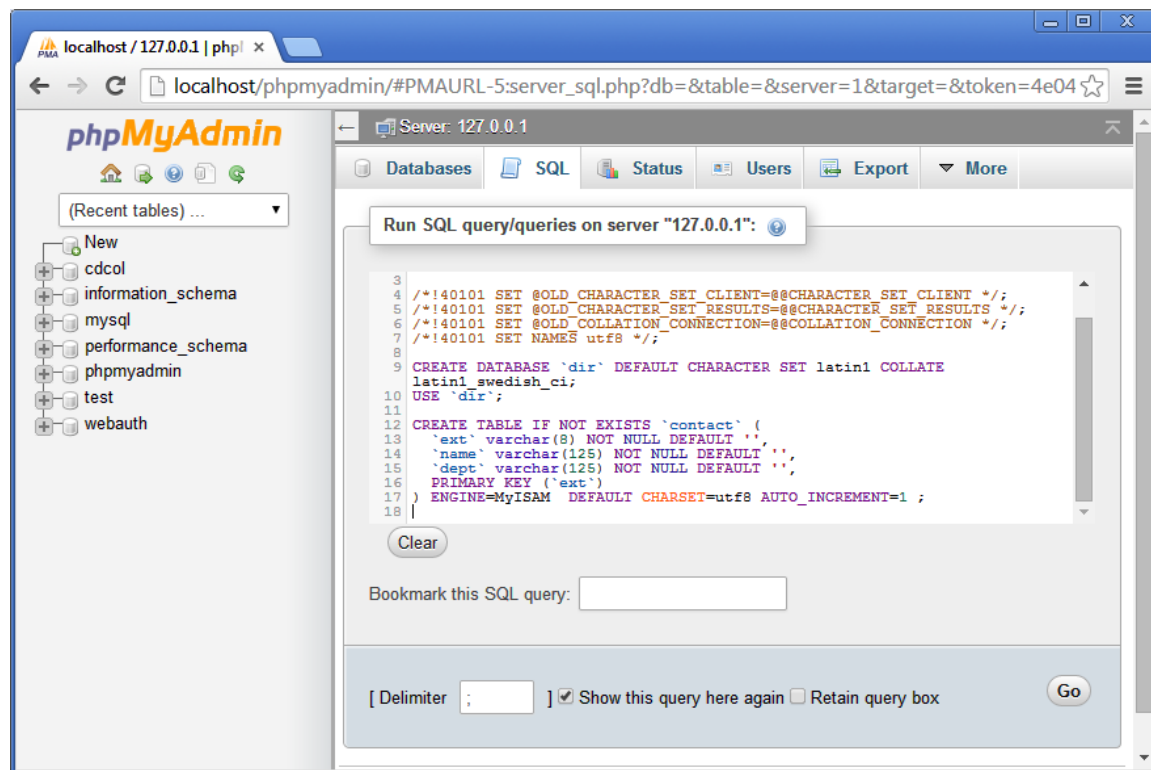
localhost / 127.0.0.1 | phpl ×

localhost/phpmyadmin/#PMAURL-5:server_sql.php?db=&table=&server=1&target=&token=4e04

phpMyAdmin

(Recent tables) ...

New
cdcol
information_schema
mysql
performance_schema
phpmyadmin
test
webauth

Server: 127.0.0.1

Databases SQL Status Users Export More

Run SQL query/queries on server "127.0.0.1":

3
4 /*!40101 SET @OLD_CHARACTER_SET_CLIENT=@@CHARACTER_SET_CLIENT */;
5 /*!40101 SET @OLD_CHARACTER_SET_RESULTS=@@CHARACTER_SET_RESULTS */;
6 /*!40101 SET @OLD_COLLATION_CONNECTION=@@COLLATION_CONNECTION */;
7 /*!40101 SET NAMES utf8 */;
8
9 CREATE DATABASE `dir` DEFAULT CHARACTER SET latin1 COLLATE latin1_swedish_ci;
10 USE `dir`;
11
12 CREATE TABLE IF NOT EXISTS `contact` (
13 `ext` varchar(8) NOT NULL DEFAULT '',
14 `name` varchar(125) NOT NULL DEFAULT '',
15 `dept` varchar(125) NOT NULL DEFAULT '',
16 PRIMARY KEY (`ext`)
17 ) ENGINE=MyISAM DEFAULT CHARSET=utf8 AUTO_INCREMENT=1 ;
18

Clear

Bookmark this SQL query:

[ Delimiter ; ] Show this query here again Retain query box

Go